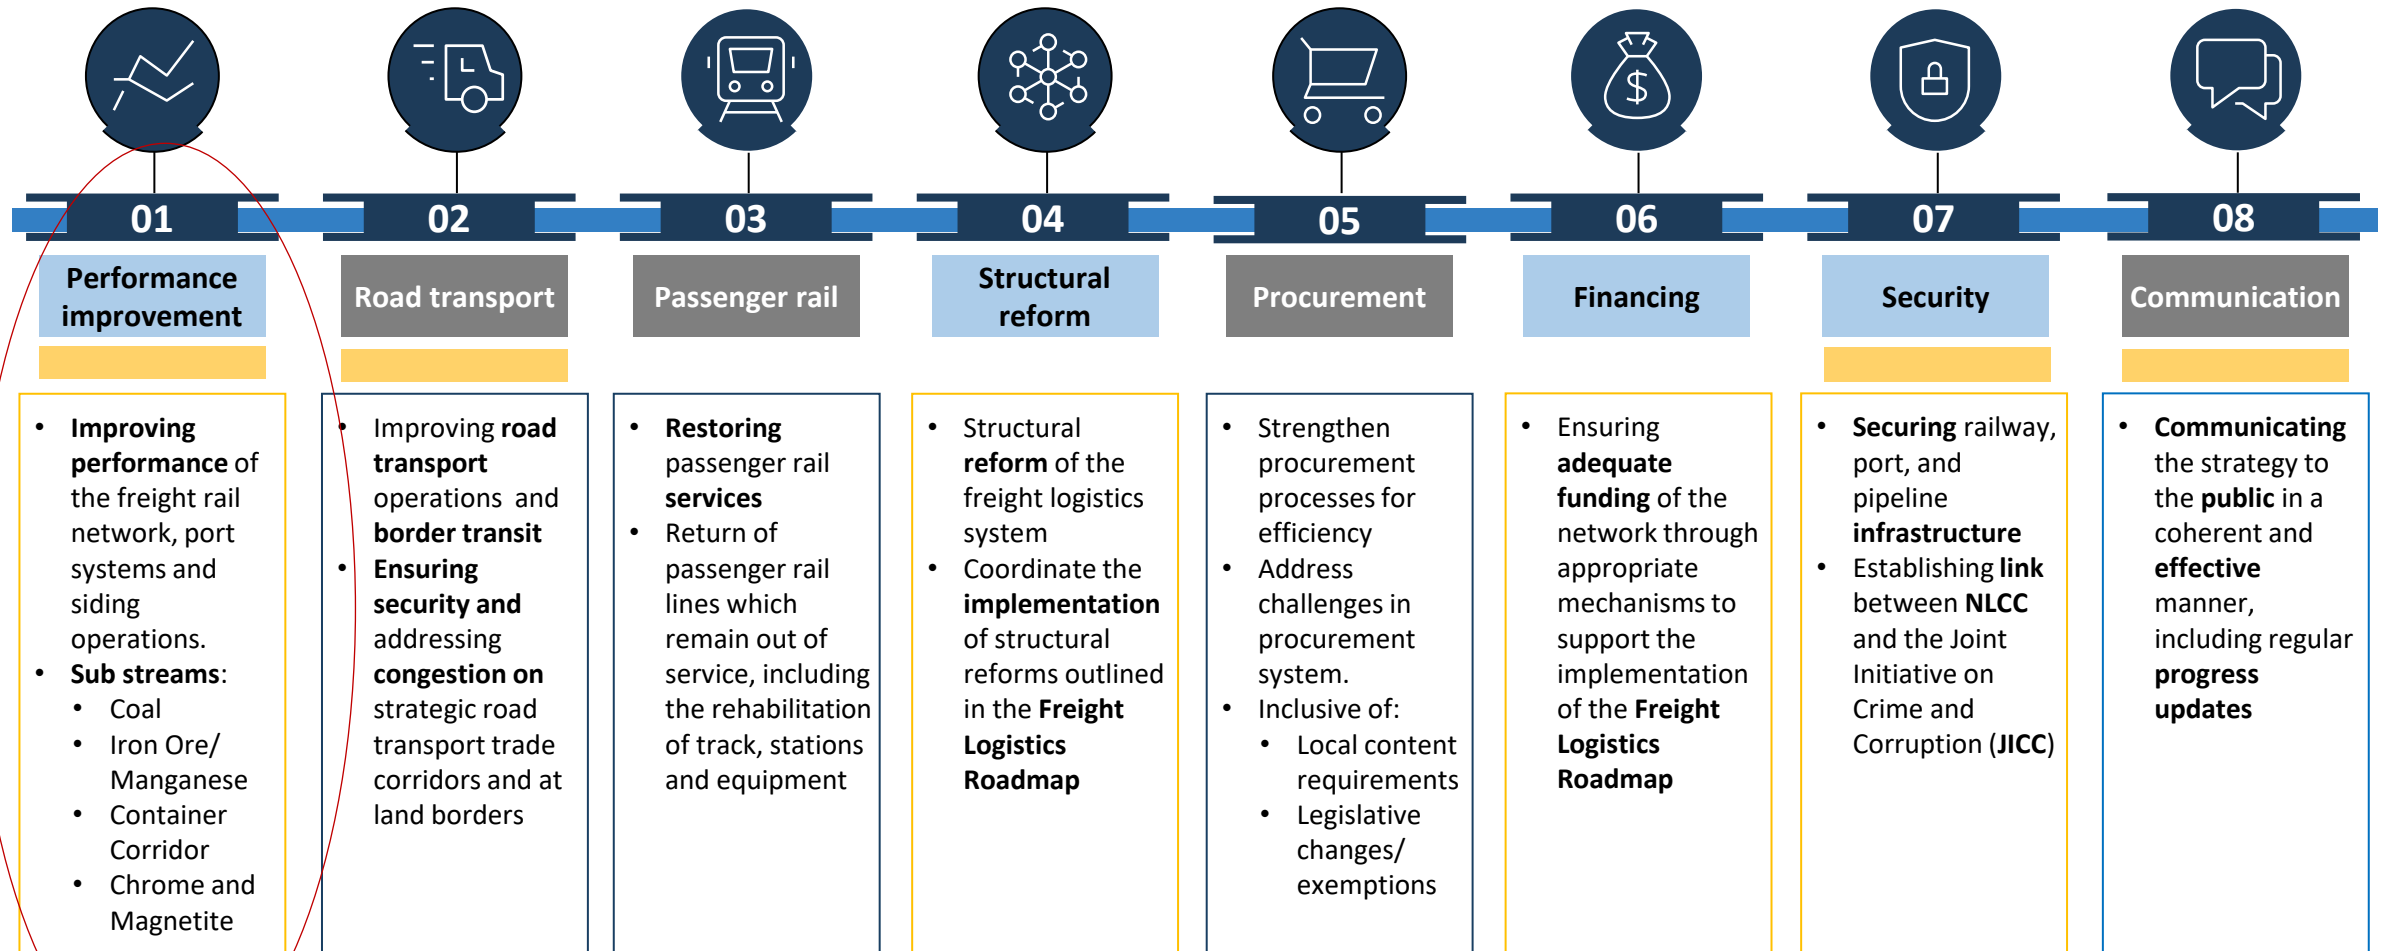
01

Performance improvement

- **Improving performance** of the freight rail network, port systems and siding operations.
- **Sub streams**:
  - Coal
  - Iron Ore/ Manganese
  - Container Corridor
  - Chrome and Magnetite

02

Road transport

- Improving **road transport** operations and **border transit**
- **Ensuring security and** addressing **congestion on** strategic road transport trade corridors and at land borders

03

Passenger rail

- **Restoring** passenger rail **services**
- Return of passenger rail lines which remain out of service, including the rehabilitation of track, stations and equipment

04

Structural reform

- Structural **reform** of the freight logistics system
- Coordinate the **implementation** of structural reforms outlined in the **Freight Logistics Roadmap**

05

Procurement

- Strengthen procurement processes for efficiency
- Address challenges in procurement system.
- Inclusive of:
  - Local content requirements
  - Legislative changes/ exemptions

06

Financing

- Ensuring **adequate funding** of the network through appropriate mechanisms to support the implementation of the **Freight Logistics Roadmap**

07

Security

- **Securing** railway, port, and pipeline **infrastructure**
- Establishing **link** between **NLCC** and the Joint Initiative on Crime and Corruption (**JICC**)

08

Communication

- **Communicating** the strategy to the **public** in a coherent and **effective** manner, including regular **progress updates**